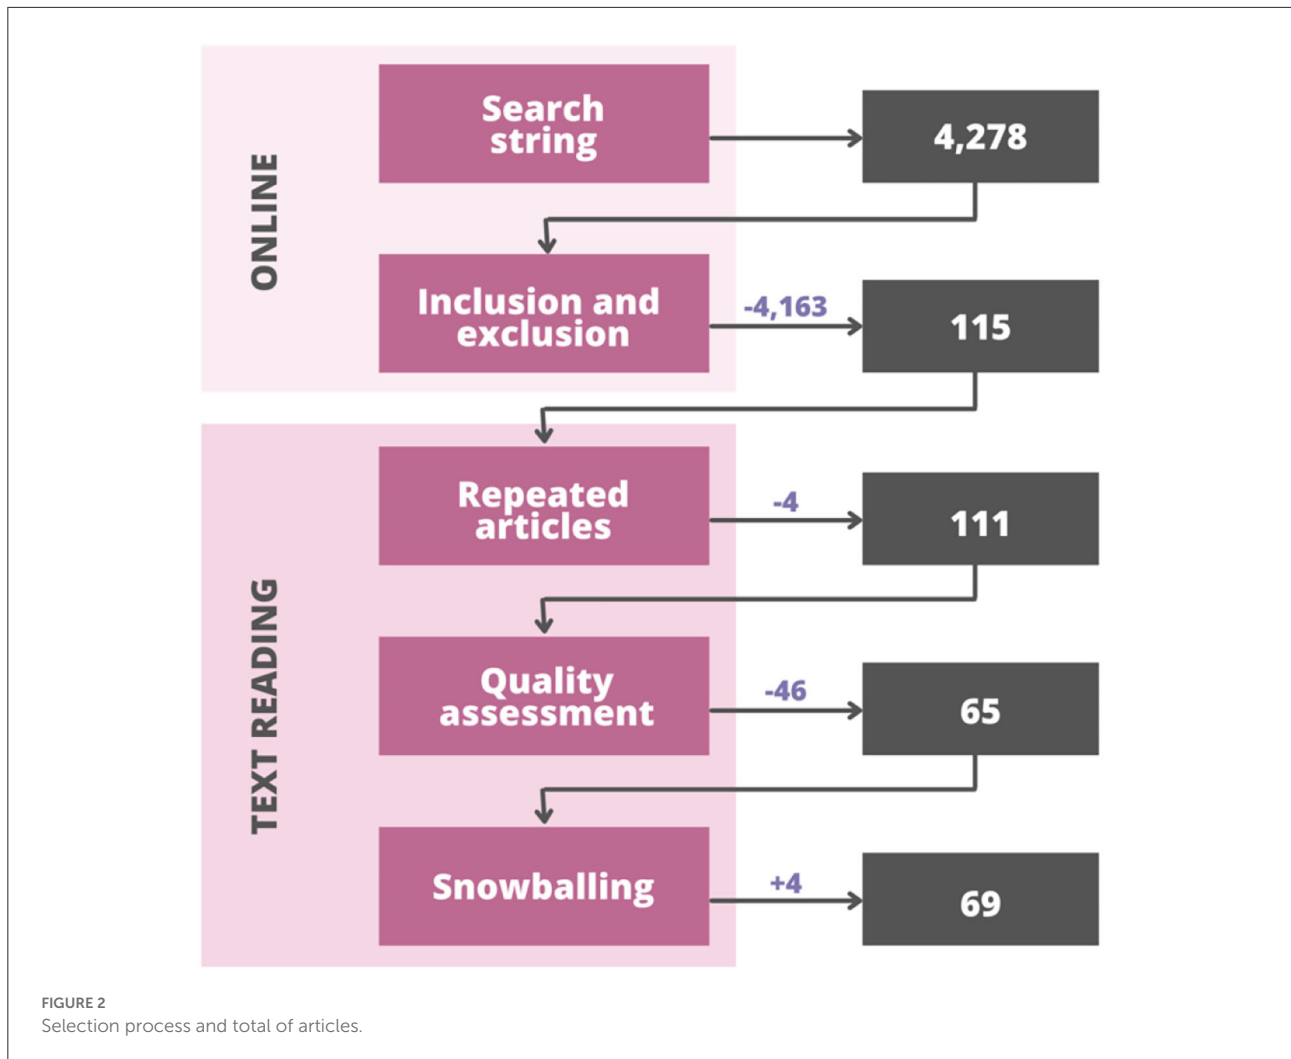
ONLINE

Search string

4,278

Inclusion and exclusion

-4,163

115

TEXT READING

Repeated articles

-4

111

Quality assessment

-46

65

Snowballing

+4

69

FIGURE 2
Selection process and total of articles.